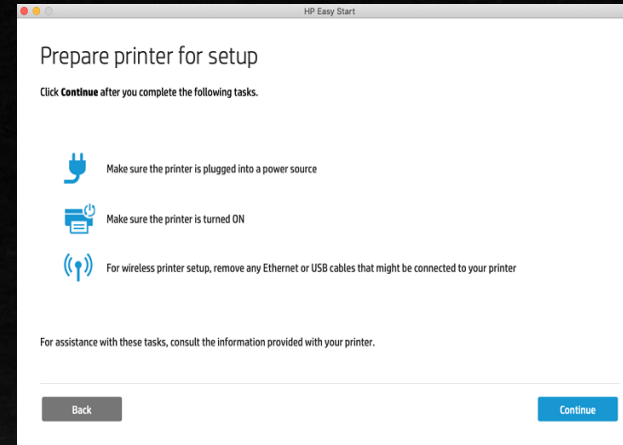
HP Easy Start

Prepare printer for setup

Click **Continue** after you complete the following tasks.

Make sure the printer is plugged into a power source

Make sure the printer is turned ON

For wireless printer setup, remove any Ethernet or USB cables that might be connected to your printer

For assistance with these tasks, consult the information provided with your printer.

Back

Continue